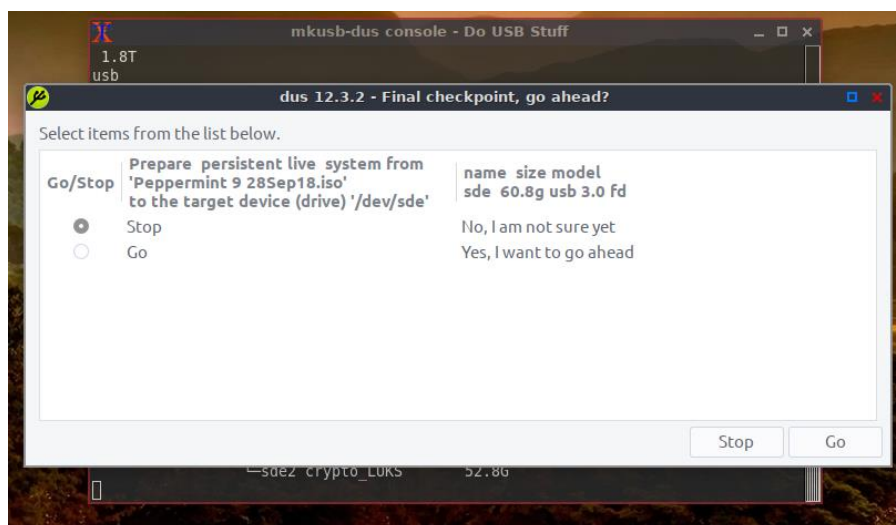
mkusb-dus console - Do USB Stuff

1.8T
usb

dus 12.3.2 - Final checkpoint, go ahead?

Select items from the list below.

| Go/Stop | Prepare persistent live system from 'Peppermint 9 28Sep18.iso' to the target device (drive) '/dev/sde' | name size model sde 60.8g usb 3.0 fd |
|---|---|---|
| ◉ | Stop | No, I am not sure yet |
| ○ | Go | Yes, I want to go ahead |

Stop Go

└sde2 crypto_LUKS 52.8G